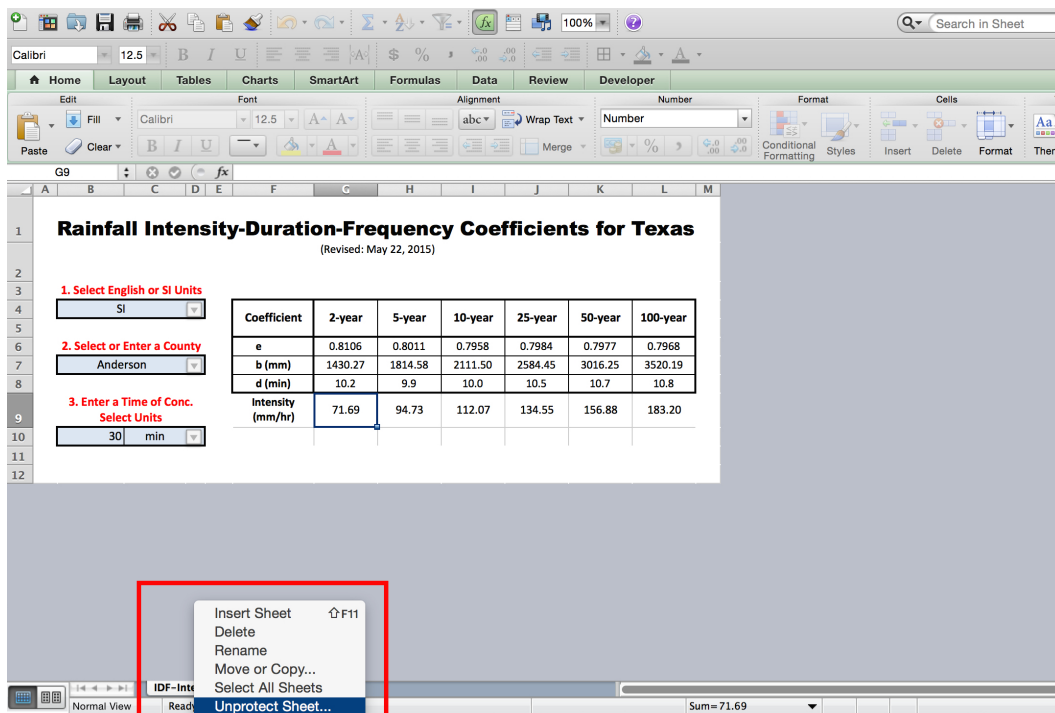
100%

Search in Sheet

Calibri 12.5

Home Layout Tables Charts SmartArt Formulas Data Review Developer

Edit Font Alignment Number Format Cells

Fill Calibri 12.5 abc Wrap Text Number

Paste Clear Merge Conditional Formatting Styles Insert Delete Format Ther

G9 fx

A B C D E F G H I J K L M

1 Rainfall Intensity-Duration-Frequency Coefficients for Texas

(Revised: May 22, 2015)

1. Select English or SI Units

SI

2. Select or Enter a County

Anderson

3. Enter a Time of Conc. Select Units

30 min

| Coefficient | 2-year | 5-year | 10-year | 25-year | 50-year | 100-year |
|---|---|---|---|---|---|---|
| e | 0.8106 | 0.8011 | 0.7958 | 0.7984 | 0.7977 | 0.7968 |
| b (mm) | 1430.27 | 1814.58 | 2111.50 | 2584.45 | 3016.25 | 3520.19 |
| d (min) | 10.2 | 9.9 | 10.0 | 10.5 | 10.7 | 10.8 |
| Intensity (mm/hr) | 71.69 | 94.73 | 112.07 | 134.55 | 156.88 | 183.20 |

Insert Sheet ⇧F11
Delete
Rename
Move or Copy...
Select All Sheets
Unprotect Sheet...

IDF-Inte

Normal View Ready Sum=71.69